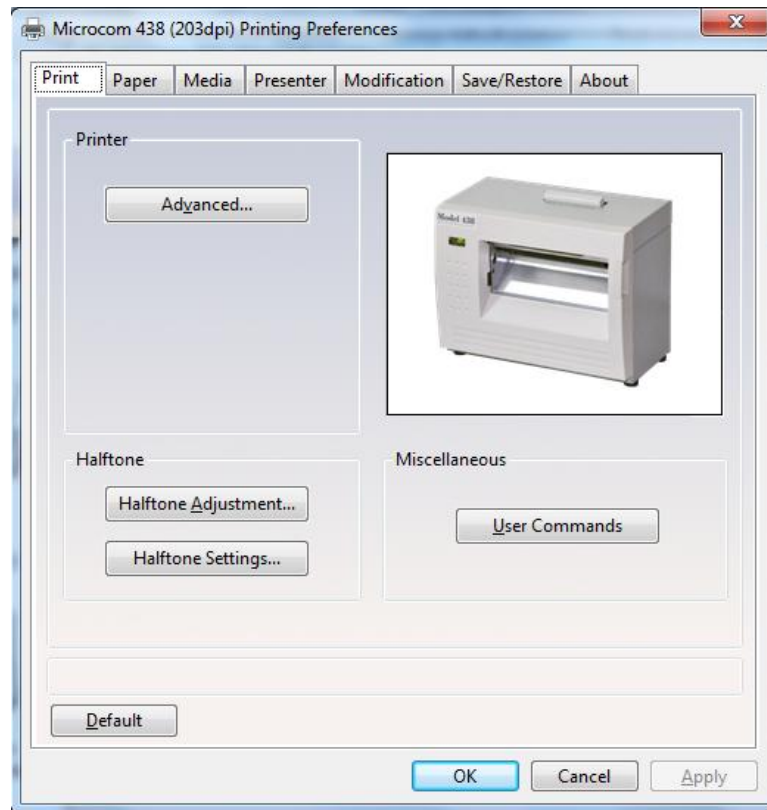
Microcom 438 (203dpi) Printing Preferences

Print | Paper | Media | Presenter | Modification | Save/Restore | About

Printer

Advanced...

Model 438

Halftone

Halftone Adjustment...

Halftone Settings...

Miscellaneous

User Commands

Default

OK | Cancel | Apply